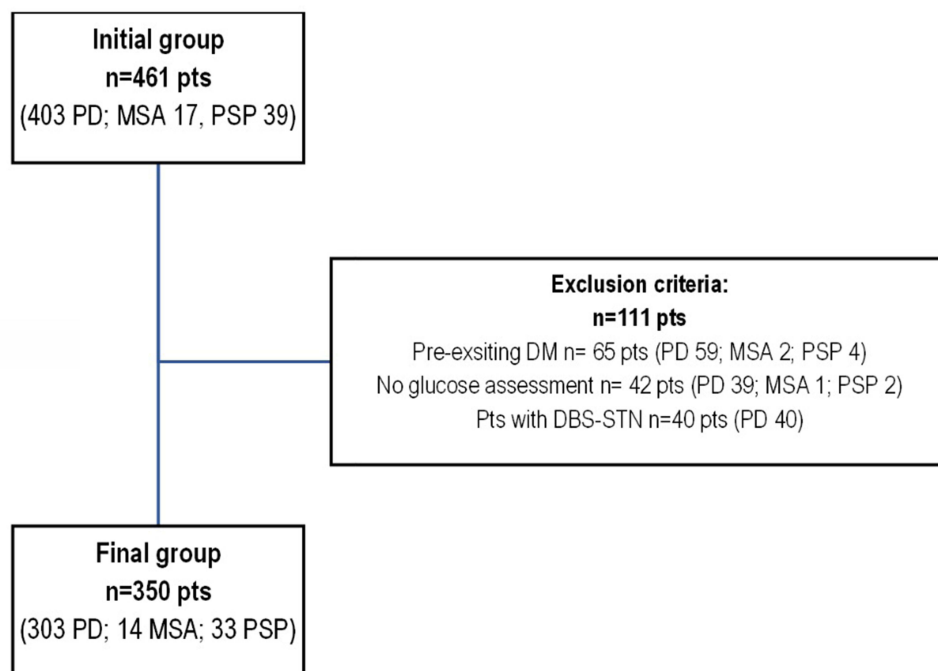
Initial group
n=461 pts
(403 PD; MSA 17, PSP 39)

Exclusion criteria:
n=111 pts
Pre-exsiting DM n= 65 pts (PD 59; MSA 2; PSP 4)
No glucose assessment n= 42 pts (PD 39; MSA 1; PSP 2)
Pts with DBS-STN n=40 pts (PD 40)

Final group
n=350 pts
(303 PD; 14 MSA; 33 PSP)